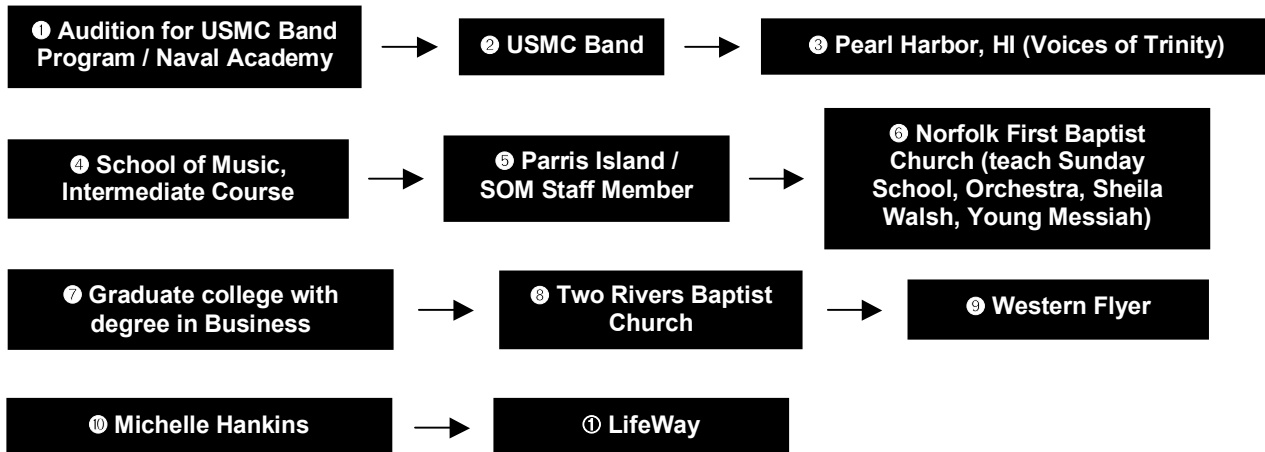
❶ Audition for USMC Band Program / Naval Academy

❷ USMC Band

❸ Pearl Harbor, HI (Voices of Trinity)

❹ School of Music, Intermediate Course

❺ Parris Island / SOM Staff Member

❻ Norfolk First Baptist Church (teach Sunday School, Orchestra, Sheila Walsh, Young Messiah)

❼ Graduate college with degree in Business

❽ Two Rivers Baptist Church

❾ Western Flyer

❿ Michelle Hankins

① LifeWay